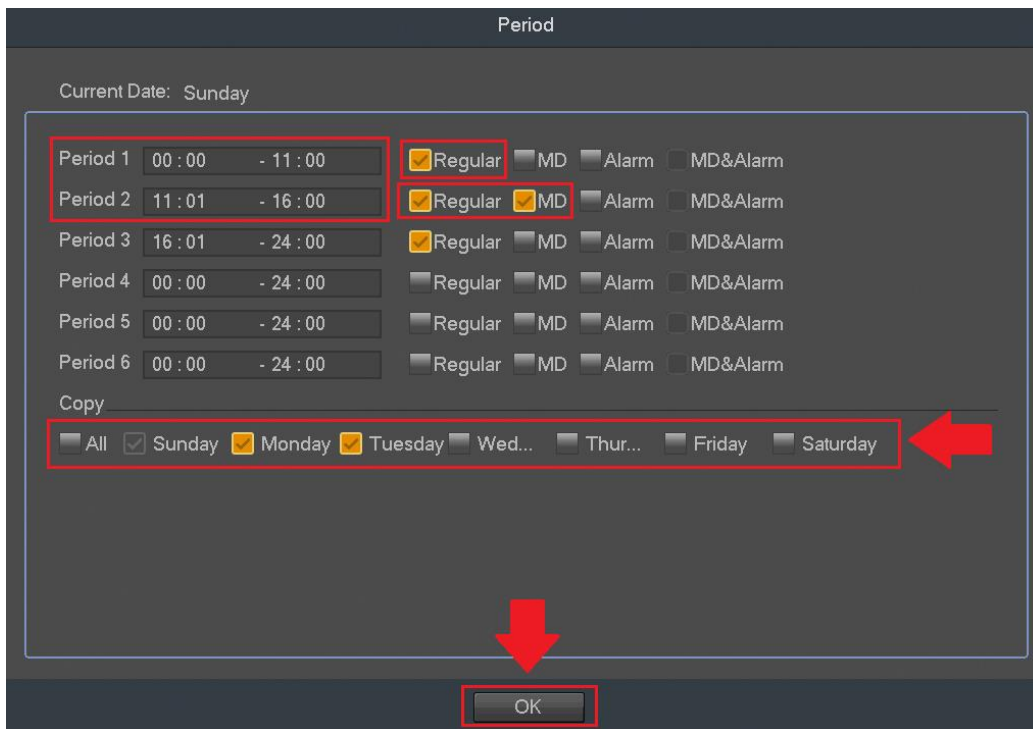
Period

Current Date: Sunday

Period 1 00 : 00 - 11 : 00 Regular MD Alarm MD&Alarm
Period 2 11 : 01 - 16 : 00 Regular MD Alarm MD&Alarm
Period 3 16 : 01 - 24 : 00 Regular MD Alarm MD&Alarm
Period 4 00 : 00 - 24 : 00 Regular MD Alarm MD&Alarm
Period 5 00 : 00 - 24 : 00 Regular MD Alarm MD&Alarm
Period 6 00 : 00 - 24 : 00 Regular MD Alarm MD&Alarm

Copy

All Sunday Monday Tuesday Wed... Thur... Friday Saturday

OK